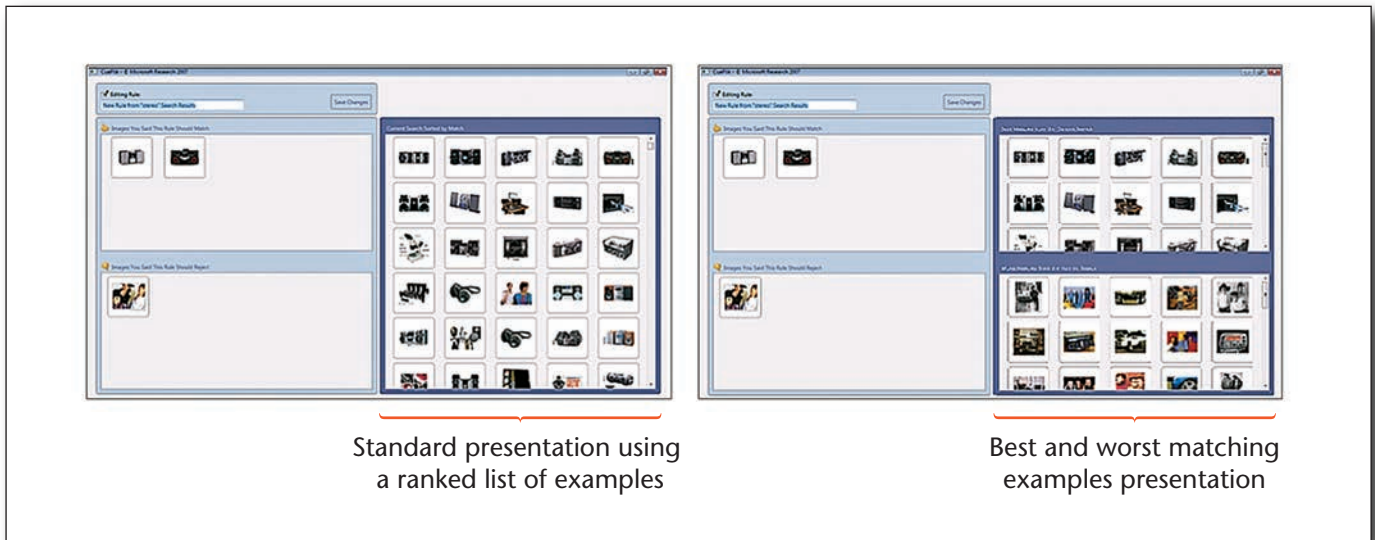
CueFlik – © Microsoft Research 2007

Editing Rule

New Rule from "stereo" Search Results

Save Changes

Images You Said This Rule Should Match

Images You Said This Rule Should Reject

Current Search Sorted by Match

Standard presentation using a ranked list of examples

CueFlik – © Microsoft Research 2007

Editing Rule

New Rule from "stereo" Search Results

Save Changes

Images You Said This Rule Should Match

Images You Said This Rule Should Reject

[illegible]

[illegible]

Best and worst matching examples presentation